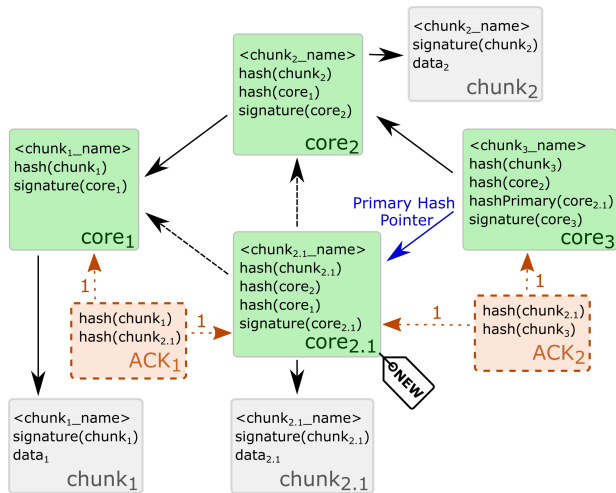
<$chunk_2$_name>
hash($chunk_2$)
hash($core_1$)
signature($core_2$)
$core_2$

<$chunk_2$_name>
signature($chunk_2$)
$data_2$
$chunk_2$

<$chunk_1$_name>
hash($chunk_1$)
signature($core_1$)
$core_1$

<$chunk_3$_name>
hash($chunk_3$)
hash($core_2$)
hashPrimary($core_{2.1}$)
signature($core_3$)
$core_3$

Primary Hash Pointer

<$chunk_{2.1}$_name>
hash($chunk_{2.1}$)
hash($core_2$)
hash($core_1$)
signature($core_{2.1}$)
$core_{2.1}$

NEW

1

hash($chunk_1$)
hash($chunk_{2.1}$)
$ACK_1$

1

1

1

hash($chunk_{2.1}$)
hash($chunk_3$)
$ACK_2$

<$chunk_1$_name>
signature($chunk_1$)
$data_1$
$chunk_1$

<$chunk_{2.1}$_name>
signature($chunk_{2.1}$)
$data_{2.1}$
$chunk_{2.1}$